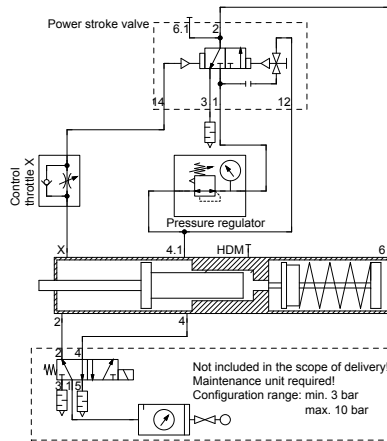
Power stroke valve
6.1
2
14
3
1
12
Control throttle X
Pressure regulator
X
4.1
HDM
6
2
4
2
4
3
1
5
Not included in the scope of delivery!
Maintenance unit required!
Configuration range: min. 3 bar
max. 10 bar